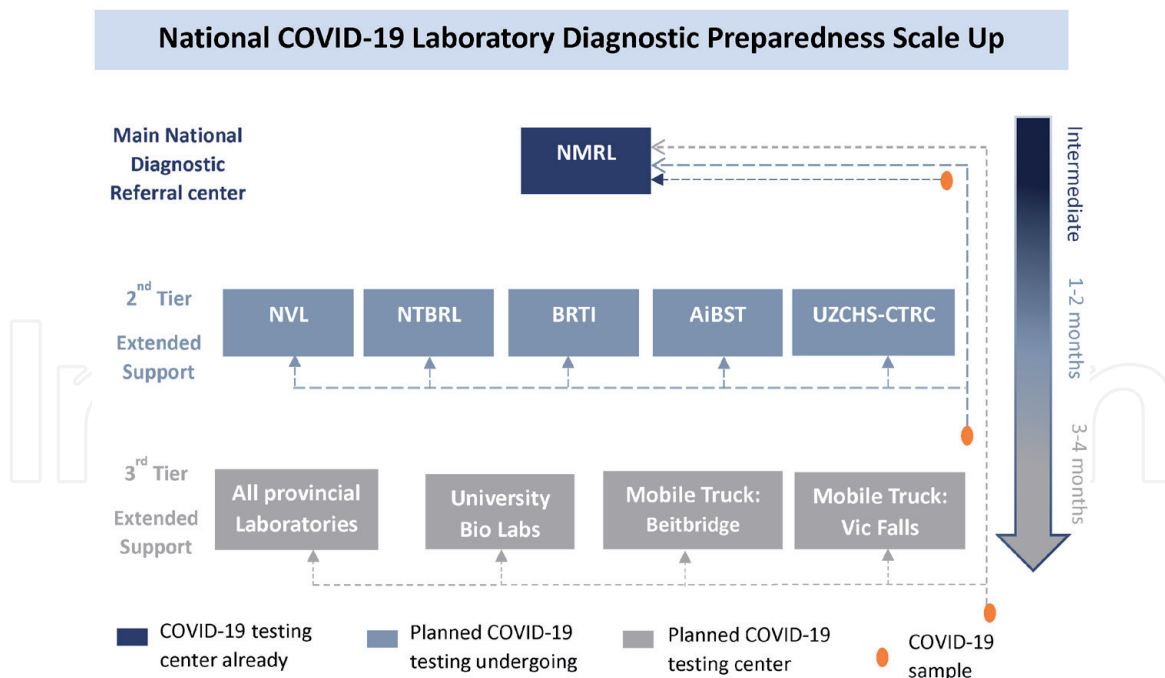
National COVID-19 Laboratory Diagnostic Preparedness Scale Up

Main National Diagnostic Referral center

NMRL

Intermediate

$2^{nd}$ Tier

Extended Support

NVL

NTBRL

BRTI

AiBST

UZCHS-CTRC

1-2 months

$3^{rd}$ Tier

Extended Support

All provincial Laboratories

University Bio Labs

Mobile Truck: Beitbridge

Mobile Truck: Vic Falls

3-4 months

COVID-19 testing center already

Planned COVID-19 testing undergoing

Planned COVID-19 testing center

COVID-19 sample